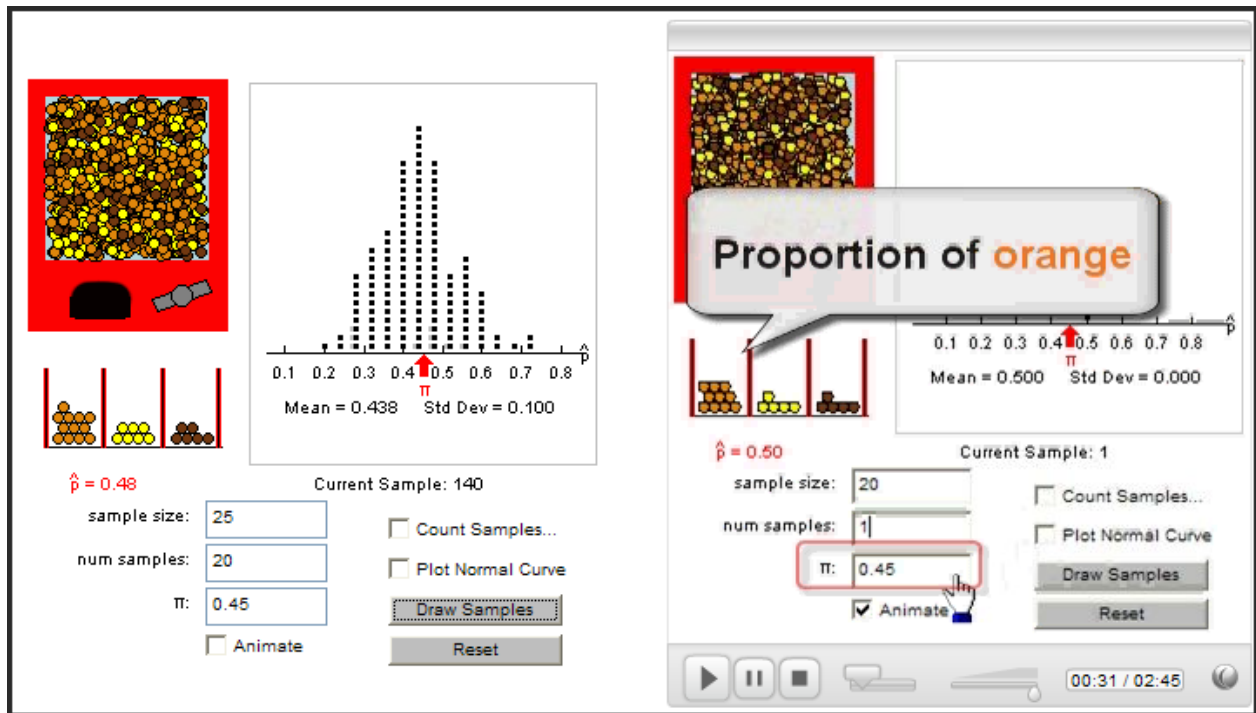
$\hat{p}$

0.1 0.2 0.3 0.4 0.5 0.6 0.7 0.8

π

Mean = 0.438 Std Dev = 0.100

$\hat{p}$ = 0.48

Current Sample: 140

sample size: 25

num samples: 20

π: 0.45

Count Samples...

Plot Normal Curve

Draw Samples

Animate

Reset

Proportion of orange

$\hat{p}$

0.1 0.2 0.3 0.4 0.5 0.6 0.7 0.8

π

Mean = 0.500 Std Dev = 0.000

$\hat{p}$ = 0.50

Current Sample: 1

sample size: 20

num samples: 1

π: 0.45

Count Samples...

Plot Normal Curve

Draw Samples

Animate

Reset

00:31 / 02:45